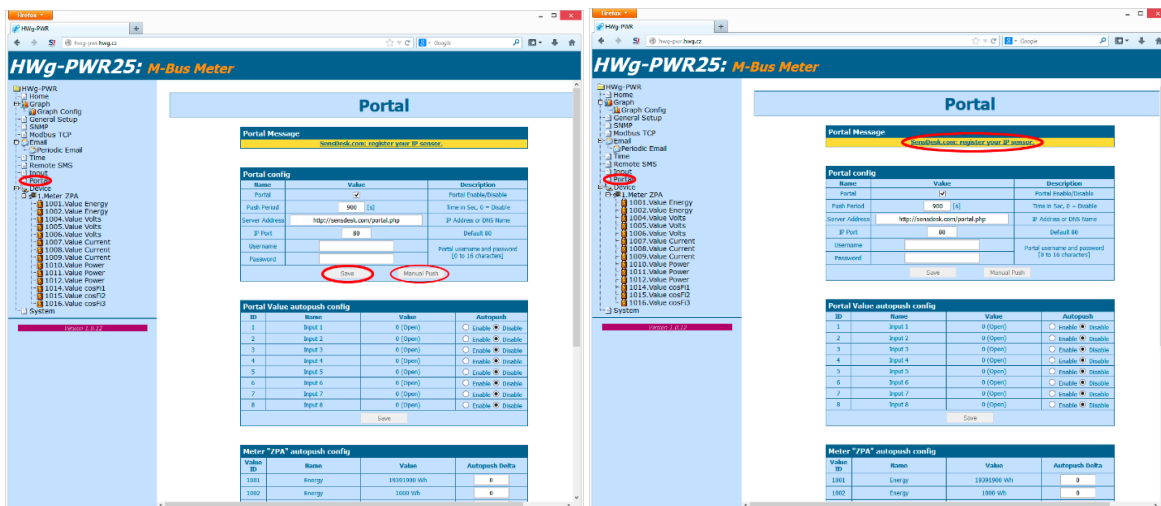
Firefox
HWg-PWR
hwg-pwr.hwg.cz
Google

HWg-PWR25: M-Bus Meter

HWg-PWR
Home
Graph
Graph Config
General Setup
SNMP
Modbus TCP
Email
Periodic Email
Time
Remote SMS
Input
Portal
Device
1.Meter ZPA
1001.Value Energy
1002.Value Energy
1004.Value Volts
1005.Value Volts
1006.Value Volts
1007.Value Current
1008.Value Current
1009.Value Current
1010.Value Power
1011.Value Power
1012.Value Power
1014.Value cosFi1
1015.Value cosFi2
1016.Value cosFi3
System
Version 1.0.12

Portal

Portal Message
SensDesk.com: register your IP sensor.

Portal config

| Name | Value | Description |
|---|---|---|
| Portal | ✓ | Portal Enable/Disable |
| Push Period | 900 [s] | Time in Sec, 0 = Disable |
| Server Address | http://sensdesk.com/portal.php | IP Address or DNS Name |
| IP Port | 80 | Default 80 |
| Username | | Portal username and password [0 to 16 characters] |
| Password | | |

Save Manual Push

Portal Value autopush config

| ID | Name | Value | Autopush |
|---|---|---|---|
| 1 | Input 1 | 0 (Open) | Enable Disable |
| 2 | Input 2 | 0 (Open) | Enable Disable |
| 3 | Input 3 | 0 (Open) | Enable Disable |
| 4 | Input 4 | 0 (Open) | Enable Disable |
| 5 | Input 5 | 0 (Open) | Enable Disable |
| 6 | Input 6 | 0 (Open) | Enable Disable |
| 7 | Input 7 | 0 (Open) | Enable Disable |
| 8 | Input 8 | 0 (Open) | Enable Disable |

Save

Meter "ZPA" autopush config

| Value ID | Name | Value | Autopush Delta |
|---|---|---|---|
| 1001 | Energy | 19391000 Wh | 0 |
| 1002 | Energy | 1000 Wh | 0 |

Firefox
HWg-PWR
hwg-pwr.hwg.cz
Google

HWg-PWR25: M-Bus Meter

HWg-PWR
Home
Graph
Graph Config
General Setup
SNMP
Modbus TCP
Email
Periodic Email
Time
Remote SMS
Input
Portal
Device
1.Meter ZPA
1001.Value Energy
1002.Value Energy
1004.Value Volts
1005.Value Volts
1006.Value Volts
1007.Value Current
1008.Value Current
1009.Value Current
1010.Value Power
1011.Value Power
1012.Value Power
1014.Value cosFi1
1015.Value cosFi2
1016.Value cosFi3
System
Version 1.0.12

Portal

Portal Message
SensDesk.com: register your IP sensor.

Portal config

| Name | Value | Description |
|---|---|---|
| Portal | ✓ | Portal Enable/Disable |
| Push Period | 900 [s] | Time in Sec, 0 = Disable |
| Server Address | http://sensdesk.com/portal.php | IP Address or DNS Name |
| IP Port | 80 | Default 80 |
| Username | | Portal username and password [0 to 16 characters] |
| Password | | |

Save Manual Push

Portal Value autopush config

| ID | Name | Value | Autopush |
|---|---|---|---|
| 1 | Input 1 | 0 (Open) | Enable Disable |
| 2 | Input 2 | 0 (Open) | Enable Disable |
| 3 | Input 3 | 0 (Open) | Enable Disable |
| 4 | Input 4 | 0 (Open) | Enable Disable |
| 5 | Input 5 | 0 (Open) | Enable Disable |
| 6 | Input 6 | 0 (Open) | Enable Disable |
| 7 | Input 7 | 0 (Open) | Enable Disable |
| 8 | Input 8 | 0 (Open) | Enable Disable |

Save

Meter "ZPA" autopush config

| Value ID | Name | Value | Autopush Delta |
|---|---|---|---|
| 1001 | Energy | 19391000 Wh | 0 |
| 1002 | Energy | 1000 Wh | 0 |